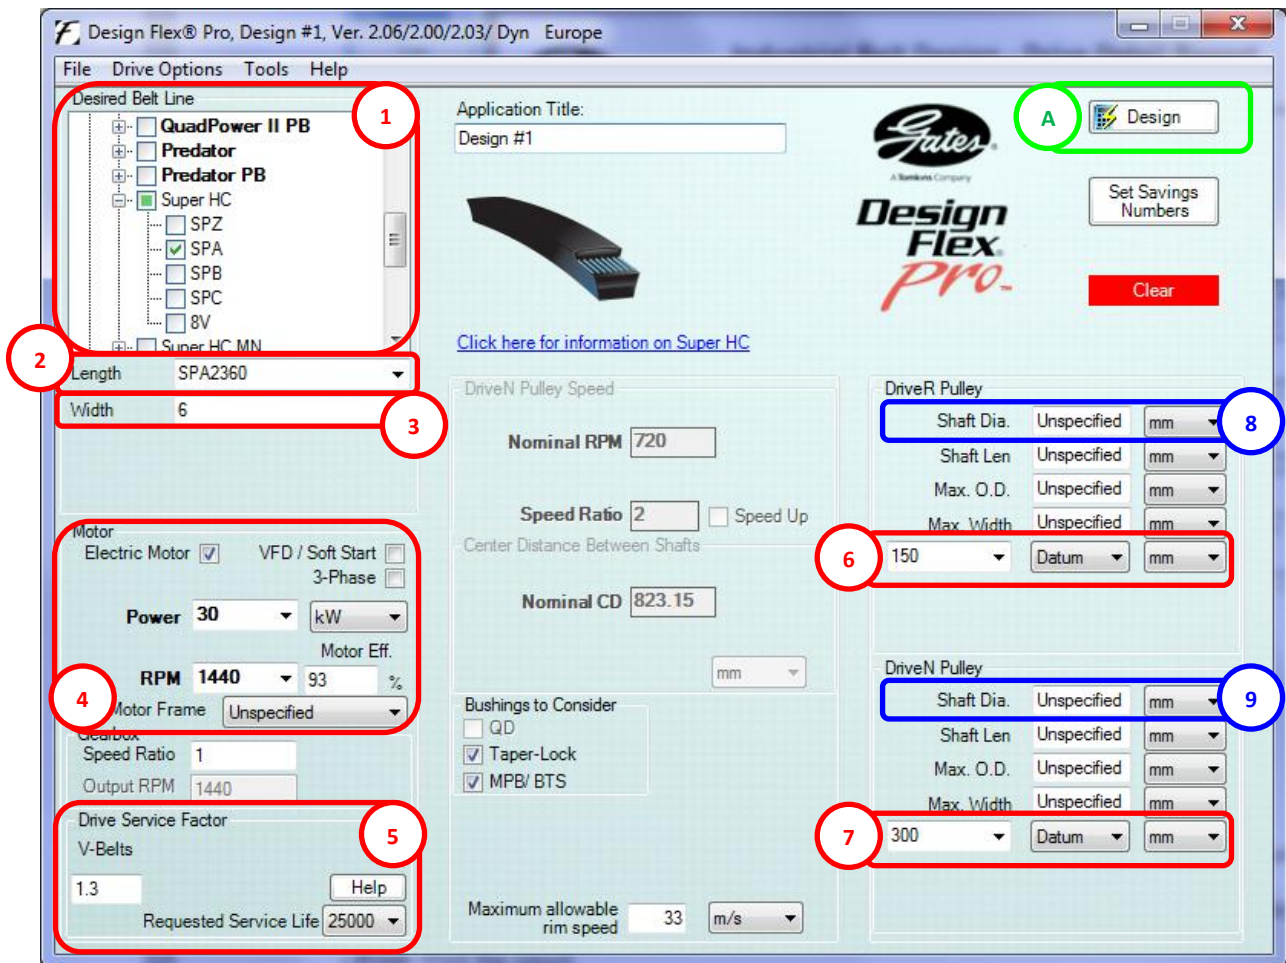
Design Flex® Pro, Design #1, Ver. 2.06/2.00/2.03/ Dyn Europe

File Drive Options Tools Help

Desired Belt Line

1

QuadPower II PB
Predator
Predator PB
Super HC
SPZ
SPA
SPB
SPC
8V
Super HC MN

2

Length SPA2360

Width 6

3

Application Title:
Design #1

Click here for information on Super HC

Gates
A Tomkins Company
Design Flex Pro

A

Design

Set Savings Numbers

Clear

Motor
Electric Motor
VFD / Soft Start
3-Phase
Power 30 kW
Motor Eff.
RPM 1440 93 %

4

Motor Frame Unspecified

Gearbox
Speed Ratio 1
Output RPM 1440

Drive Service Factor

5

V-Belts
1.3 Help
Requested Service Life 25000

DriveN Pulley Speed
Nominal RPM 720
Speed Ratio 2 Speed Up
Center Distance Between Shafts
Nominal CD 823.15
mm

Bushings to Consider
QD
Taper-Lock
MPB/ BTS

Maximum allowable rim speed 33 m/s

DriveR Pulley
Shaft Dia. Unspecified mm

8

Shaft Len Unspecified mm
Max. O.D. Unspecified mm
Max. Width Unspecified mm

6

150 Datum mm

DriveN Pulley
Shaft Dia. Unspecified mm

9

Shaft Len Unspecified mm
Max. O.D. Unspecified mm
Max. Width Unspecified mm

7

300 Datum mm